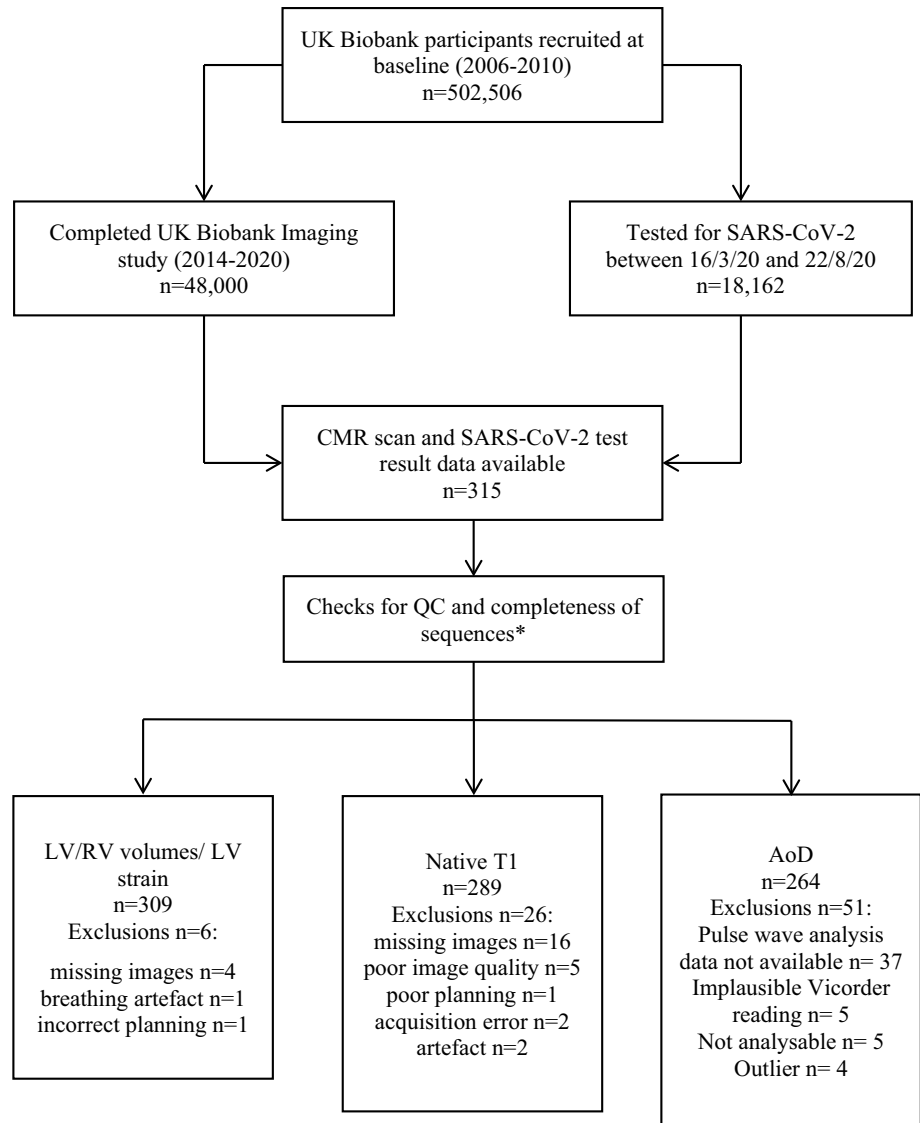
UK Biobank participants recruited at baseline (2006-2010)
n=502,506

Completed UK Biobank Imaging study (2014-2020)
n=48,000

Tested for SARS-CoV-2 between 16/3/20 and 22/8/20
n=18,162

CMR scan and SARS-CoV-2 test result data available
n=315

Checks for QC and completeness of sequences*

LV/RV volumes/ LV strain
n=309
Exclusions n=6:
missing images n=4
breathing artefact n=1
incorrect planning n=1

Native T1
n=289
Exclusions n=26:
missing images n=16
poor image quality n=5
poor planning n=1
acquisition error n=2
artefact n=2

AoD
n=264
Exclusions n=51:
Pulse wave analysis data not available n= 37
Implausible Vicorder reading n= 5
Not analysable n= 5
Outlier n= 4